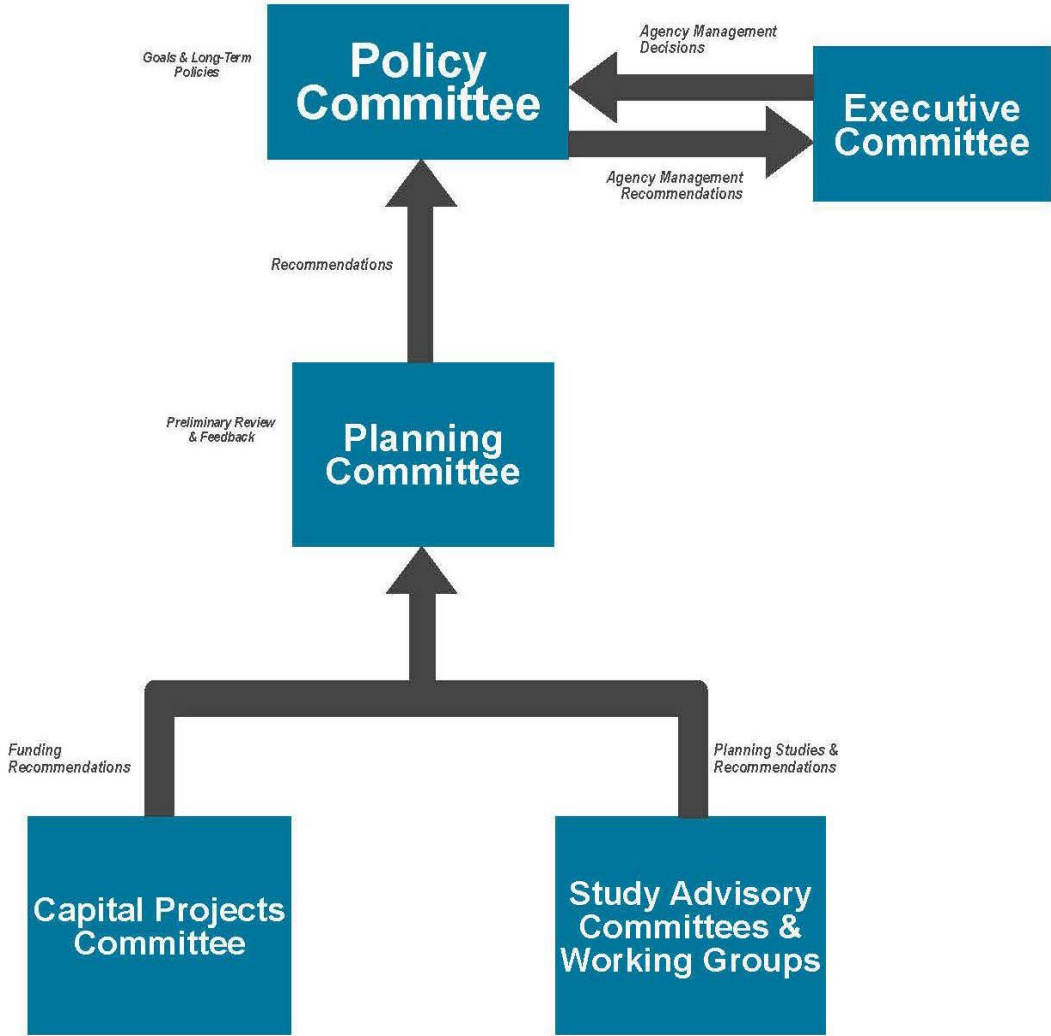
Goals & Long-Term Policies

Policy Committee

Agency Management Decisions

Executive Committee

Agency Management Recommendations

Recommendations

Preliminary Review & Feedback

Planning Committee

Funding Recommendations

Planning Studies & Recommendations

Capital Projects Committee

Study Advisory Committees & Working Groups